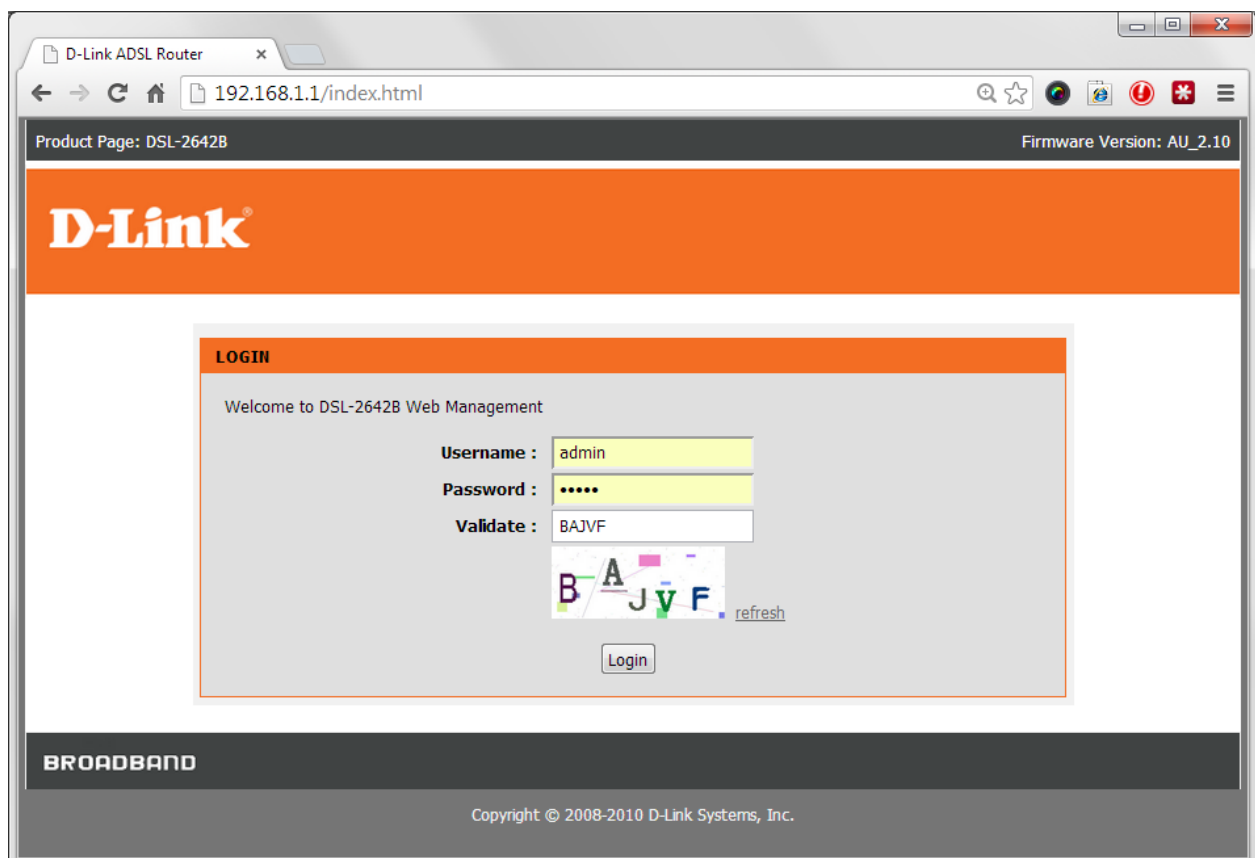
D-Link ADSL Router ×

192.168.1.1/index.html

Product Page: DSL-2642B

Firmware Version: AU_2.10

D-Link®

LOGIN

Welcome to DSL-2642B Web Management

Username : admin

Password : •••••

Validate : BAJVF

B A J V F

refresh

Login

BROADBAND

Copyright © 2008-2010 D-Link Systems, Inc.